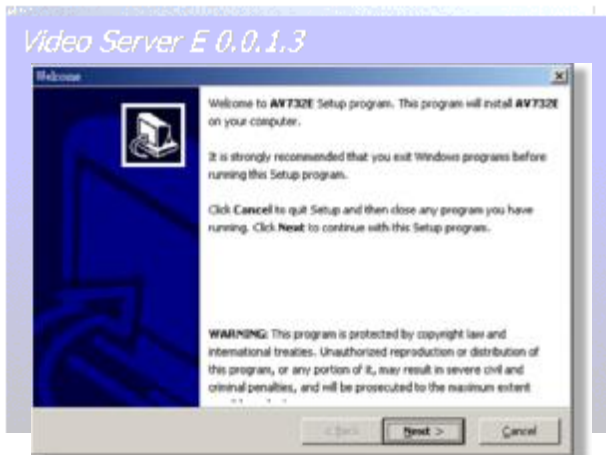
Video Server E 0.0.1.3

Welcome

Welcome to AV732E Setup program. This program will install AV732E on your computer.

It is strongly recommended that you exit Windows programs before running this Setup program.

Click Cancel to quit Setup and then close any program you have running. Click Next to continue with this Setup program.

WARNING: This program is protected by copyright law and international treaties. Unauthorized reproduction or distribution of this program, or any portion of it, may result in severe civil and criminal penalties, and will be prosecuted to the maximum extent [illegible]

< Back Next > Cancel